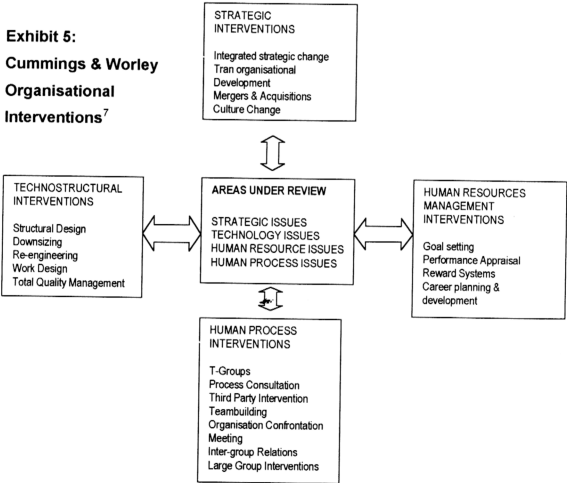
Exhibit 5:
Cummings & Worley
Organisational
Interventions$^7$

STRATEGIC
INTERVENTIONS

Integrated strategic change
Tran organisational
Development
Mergers & Acquisitions
Culture Change

TECHNOSTRUCTURAL
INTERVENTIONS

Structural Design
Downsizing
Re-engineering
Work Design
Total Quality Management

AREAS UNDER REVIEW

STRATEGIC ISSUES
TECHNOLOGY ISSUES
HUMAN RESOURCE ISSUES
HUMAN PROCESS ISSUES

HUMAN RESOURCES
MANAGEMENT
INTERVENTIONS

Goal setting
Performance Appraisal
Reward Systems
Career planning &
development

HUMAN PROCESS
INTERVENTIONS

T-Groups
Process Consultation
Third Party Intervention
Teambuilding
Organisation Confrontation
Meeting
Inter-group Relations
Large Group Interventions